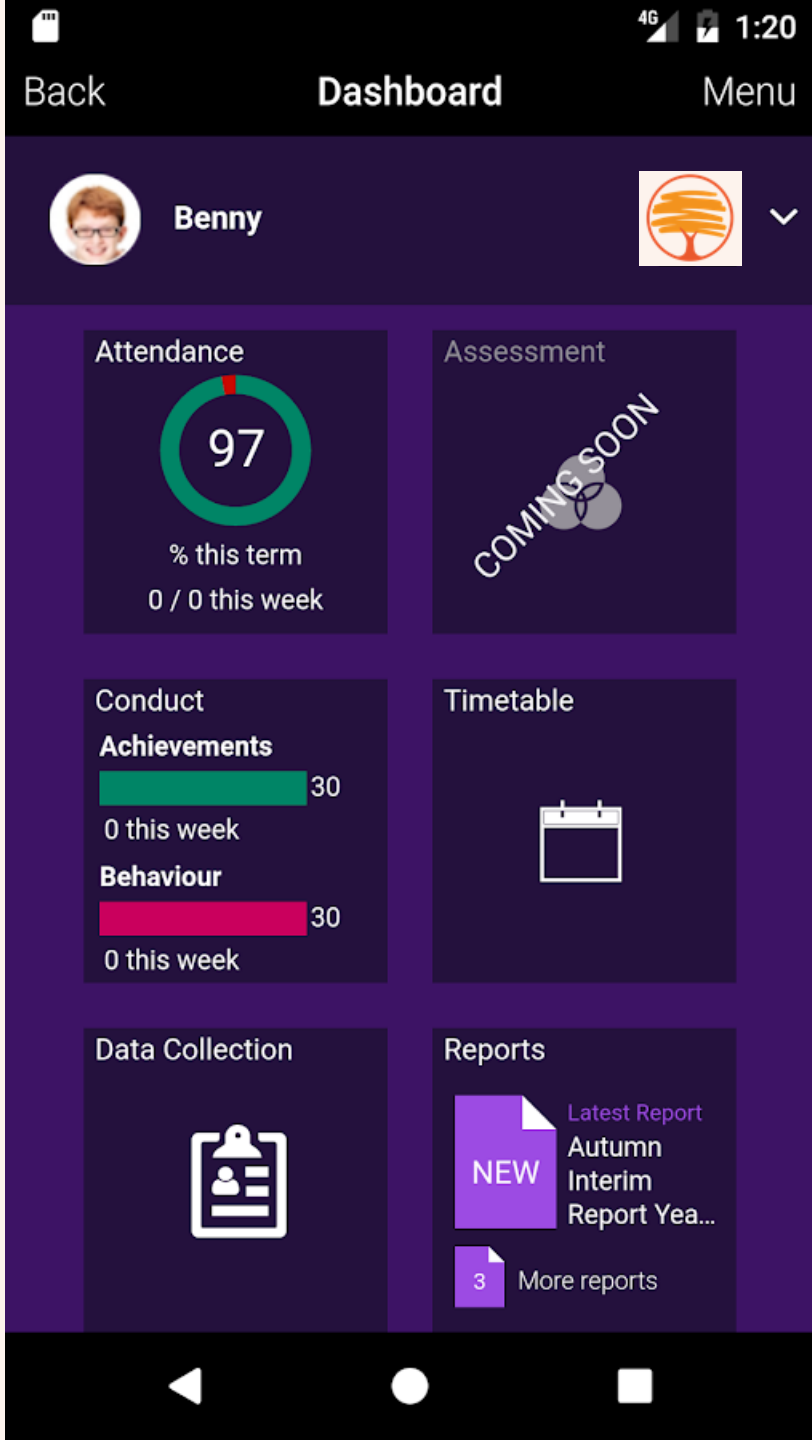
4G 1:20

Back Dashboard Menu

Benny

Attendance
97
% this term
0 / 0 this week

Assessment
COMING SOON

Conduct
Achievements
30
0 this week
Behaviour
30
0 this week

Timetable

Data Collection

Reports
NEW
Latest Report
Autumn Interim Report Yea...
3
More reports